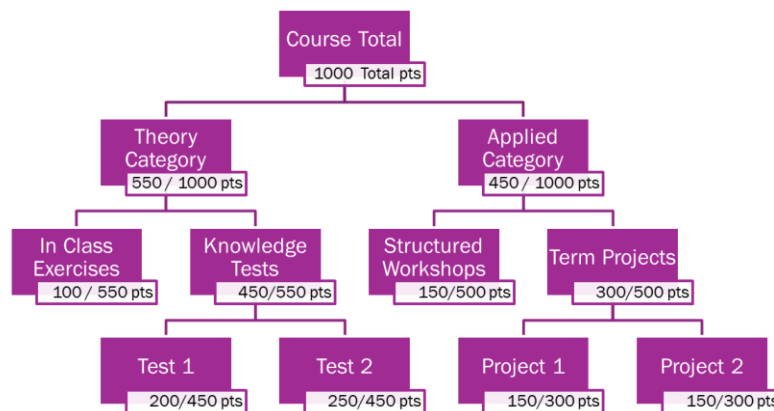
Course Total
1000 Total pts

Theory Category
550 / 1000 pts

Applied Category
450 / 1000 pts

In Class Exercises
100 / 550 pts

Knowledge Tests
450/550 pts

Structured Workshops
150/500 pts

Term Projects
300/500 pts

Test 1
200/450 pts

Test 2
250/450 pts

Project 1
150/300 pts

Project 2
150/300 pts